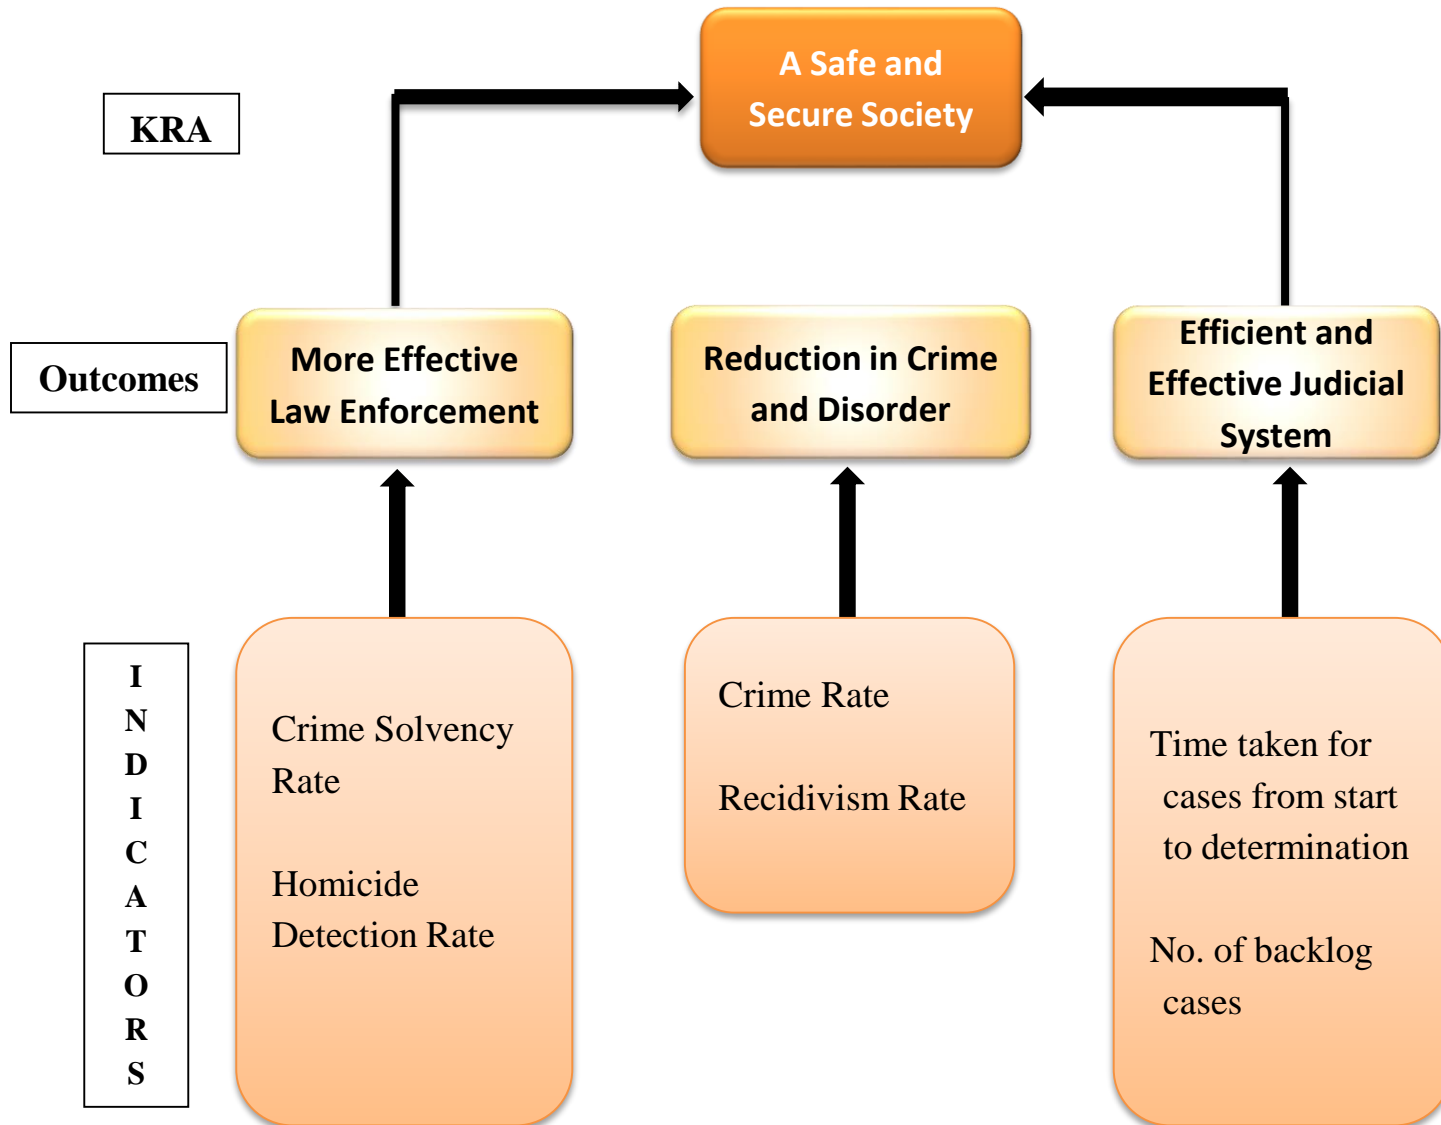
KRA

A Safe and Secure Society

Outcomes

More Effective Law Enforcement

Reduction in Crime and Disorder

Efficient and Effective Judicial System

INDICATORS

Crime Solvency Rate

Homicide Detection Rate

Crime Rate

Recidivism Rate

Time taken for cases from start to determination

No. of backlog cases